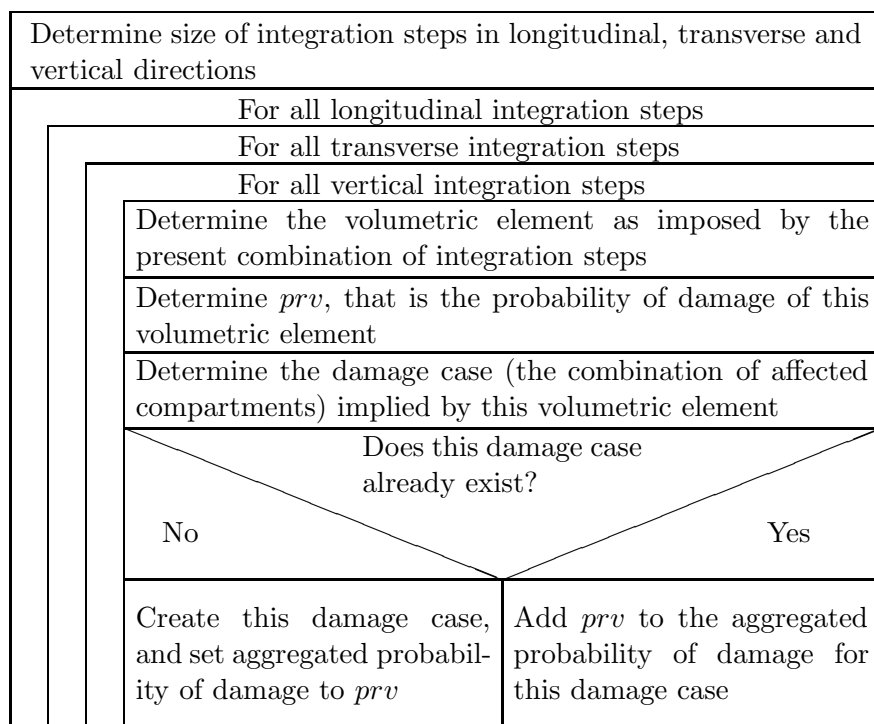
Determine size of integration steps in longitudinal, transverse and vertical directions

For all longitudinal integration steps

For all transverse integration steps

For all vertical integration steps

Determine the volumetric element as imposed by the present combination of integration steps

Determine *prv*, that is the probability of damage of this volumetric element

Determine the damage case (the combination of affected compartments) implied by this volumetric element

Does this damage case already exist?

No

Yes

Create this damage case, and set aggregated probability of damage to *prv*

Add *prv* to the aggregated probability of damage for this damage case